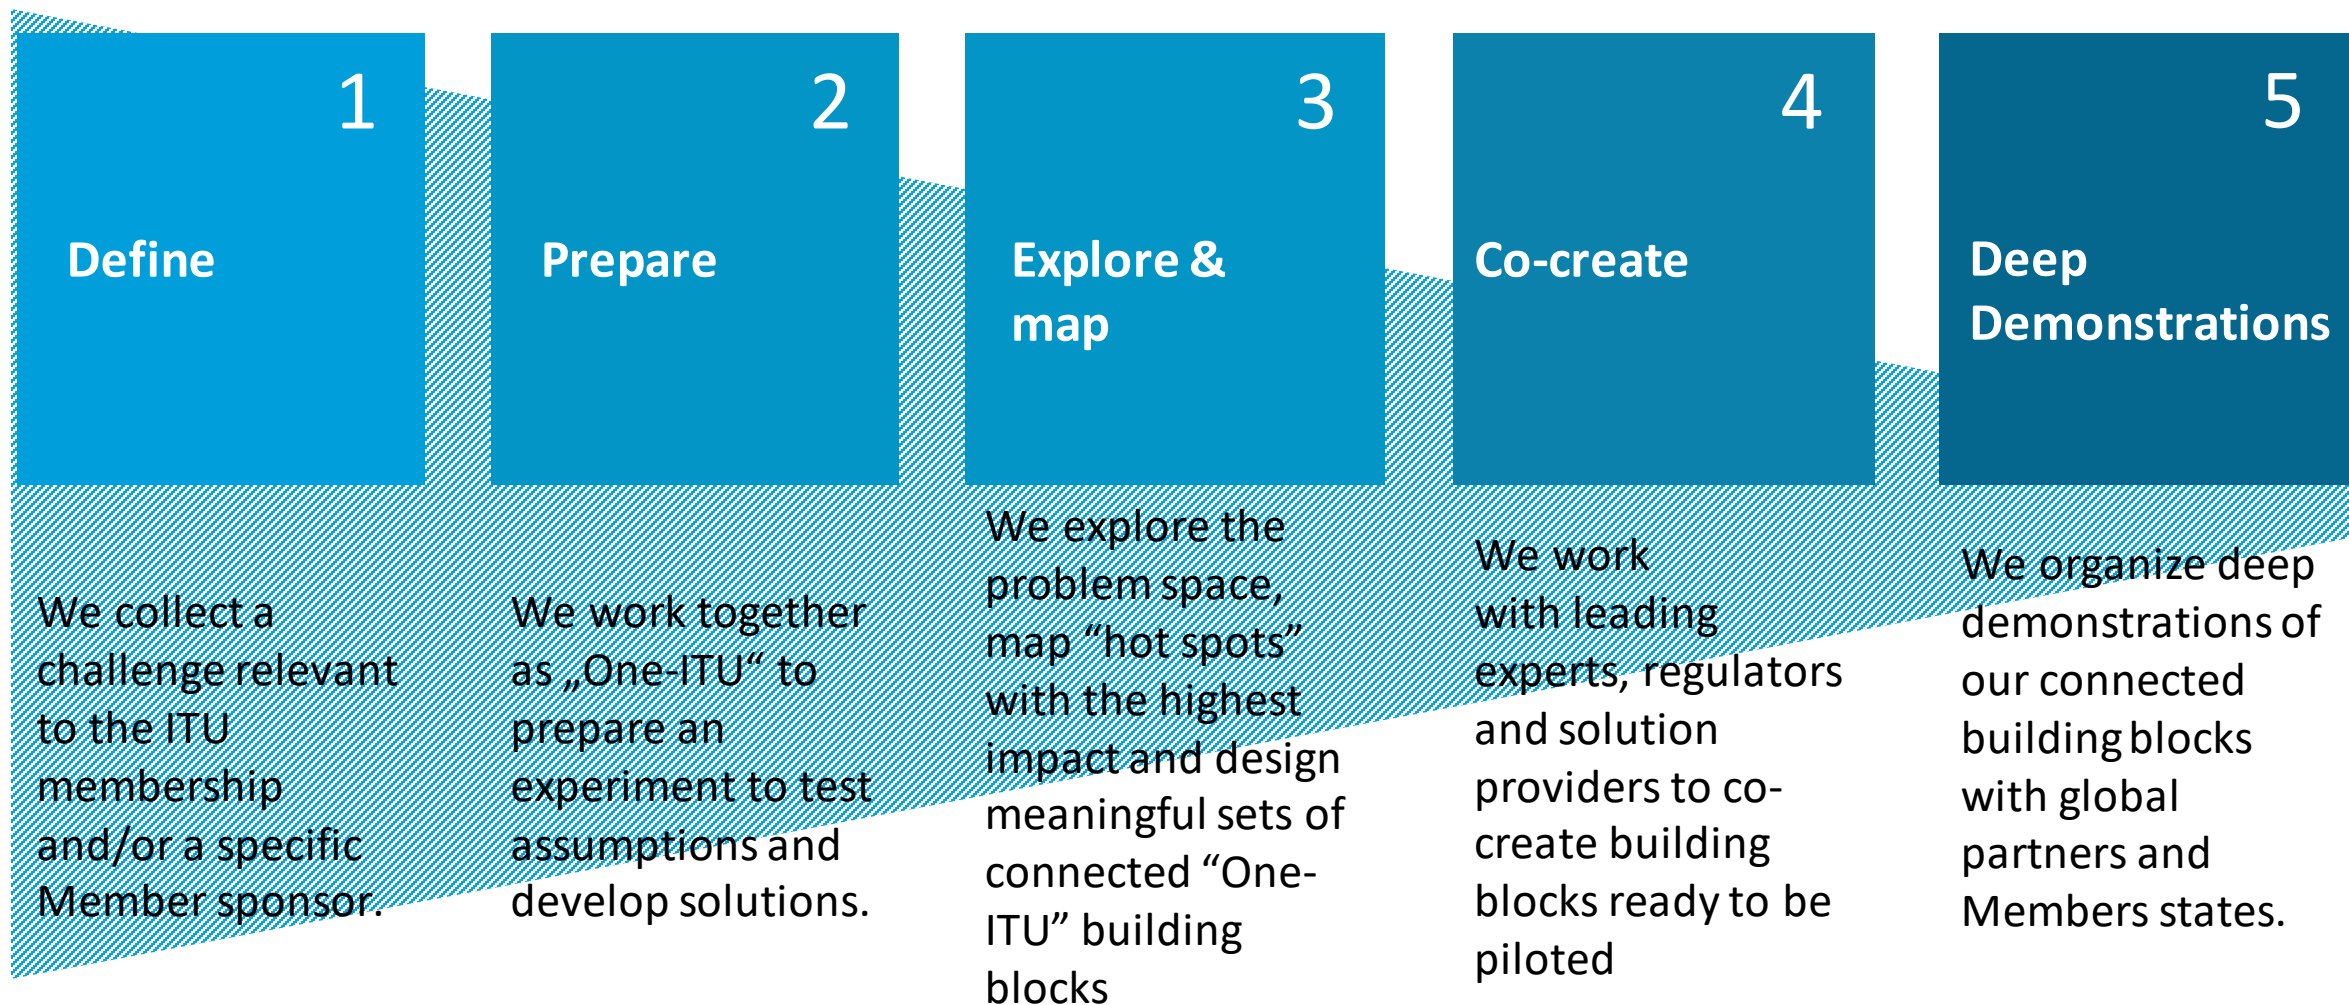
1

Define

We collect a challenge relevant to the ITU membership and/or a specific Member sponsor.

2

Prepare

We work together as „One-ITU“ to prepare an experiment to test assumptions and develop solutions.

3

Explore & map

We explore the problem space, map “hot spots” with the highest impact and design meaningful sets of connected “One-ITU” building blocks

4

Co-create

We work with leading experts, regulators and solution providers to co-create building blocks ready to be piloted

5

Deep Demonstrations

We organize deep demonstrations of our connected building blocks with global partners and Members states.